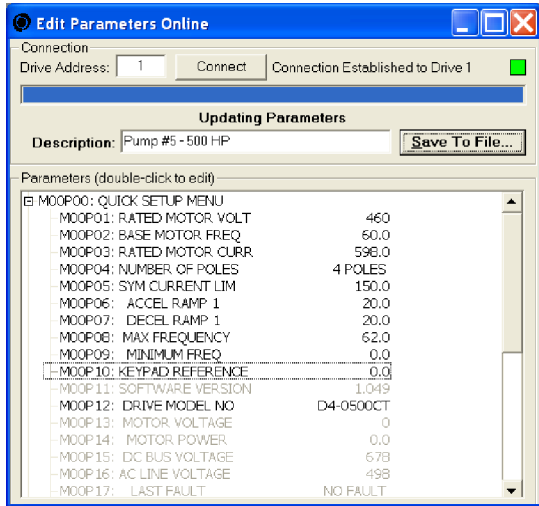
Edit Parameters Online

Connection
Drive Address: 1 Connect Connection Established to Drive 1

Updating Parameters
Description: Pump #5 - 500 HP Save To File...

Parameters (double-click to edit)
M00P00: QUICK SETUP MENU
M00P01: RATED MOTOR VOLT 460
M00P02: BASE MOTOR FREQ 60.0
M00P03: RATED MOTOR CURR 598.0
M00P04: NUMBER OF POLES 4 POLES
M00P05: SYM CURRENT LIM 150.0
M00P06: ACCEL RAMP 1 20.0
M00P07: DECEL RAMP 1 20.0
M00P08: MAX FREQUENCY 62.0
M00P09: MINIMUM FREQ 0.0
M00P10: KEYPAD REFERENCE 0.0
M00P11: SOFTWARE VERSION 1.049
M00P12: DRIVE MODEL NO D4-0500CT
M00P13: MOTOR VOLTAGE 0
M00P14: MOTOR POWER 0.0
M00P15: DC BUS VOLTAGE 678
M00P16: AC LINE VOLTAGE 498
M00P17: LAST FAULT NO FAULT